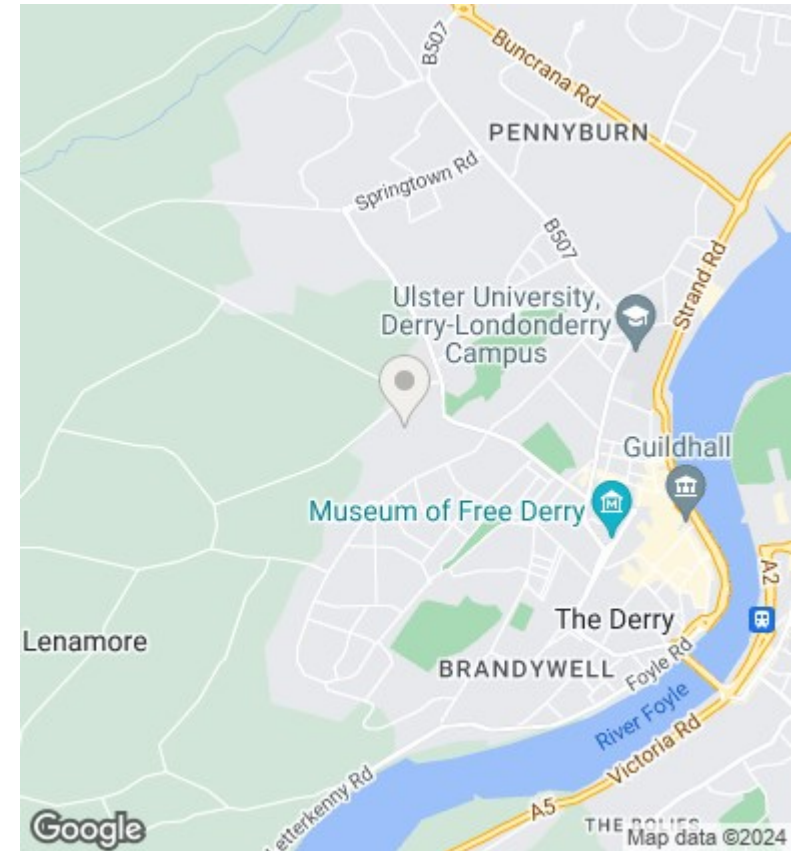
B507
Buncrana Rd
PENNYBURN
Springtown Rd
B507
Strand Rd
Ulster University, Derry-Londonderry Campus
Guildhall
Museum of Free Derry
A2
Lenamore
The Derry
BRANDYWELL
Foyle Rd
River Foyle
Victoria Rd
Letterkenny Rd
A5
THE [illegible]
Google
Map data ©2024